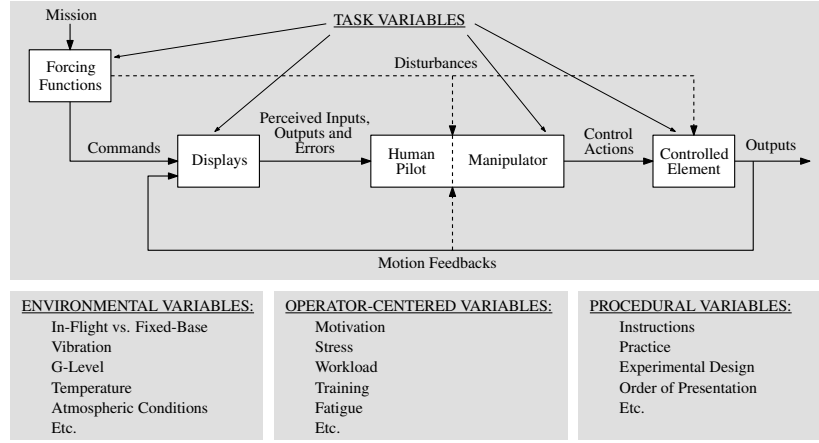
Mission

TASK VARIABLES

Forcing Functions

Disturbances

Commands

Displays

Perceived Inputs, Outputs and Errors

Human Pilot

Manipulator

Control Actions

Controlled Element

Outputs

Motion Feedbacks

ENVIRONMENTAL VARIABLES:
In-Flight vs. Fixed-Base
Vibration
G-Level
Temperature
Atmospheric Conditions
Etc.

OPERATOR-CENTERED VARIABLES:
Motivation
Stress
Workload
Training
Fatigue
Etc.

PROCEDURAL VARIABLES:
Instructions
Practice
Experimental Design
Order of Presentation
Etc.